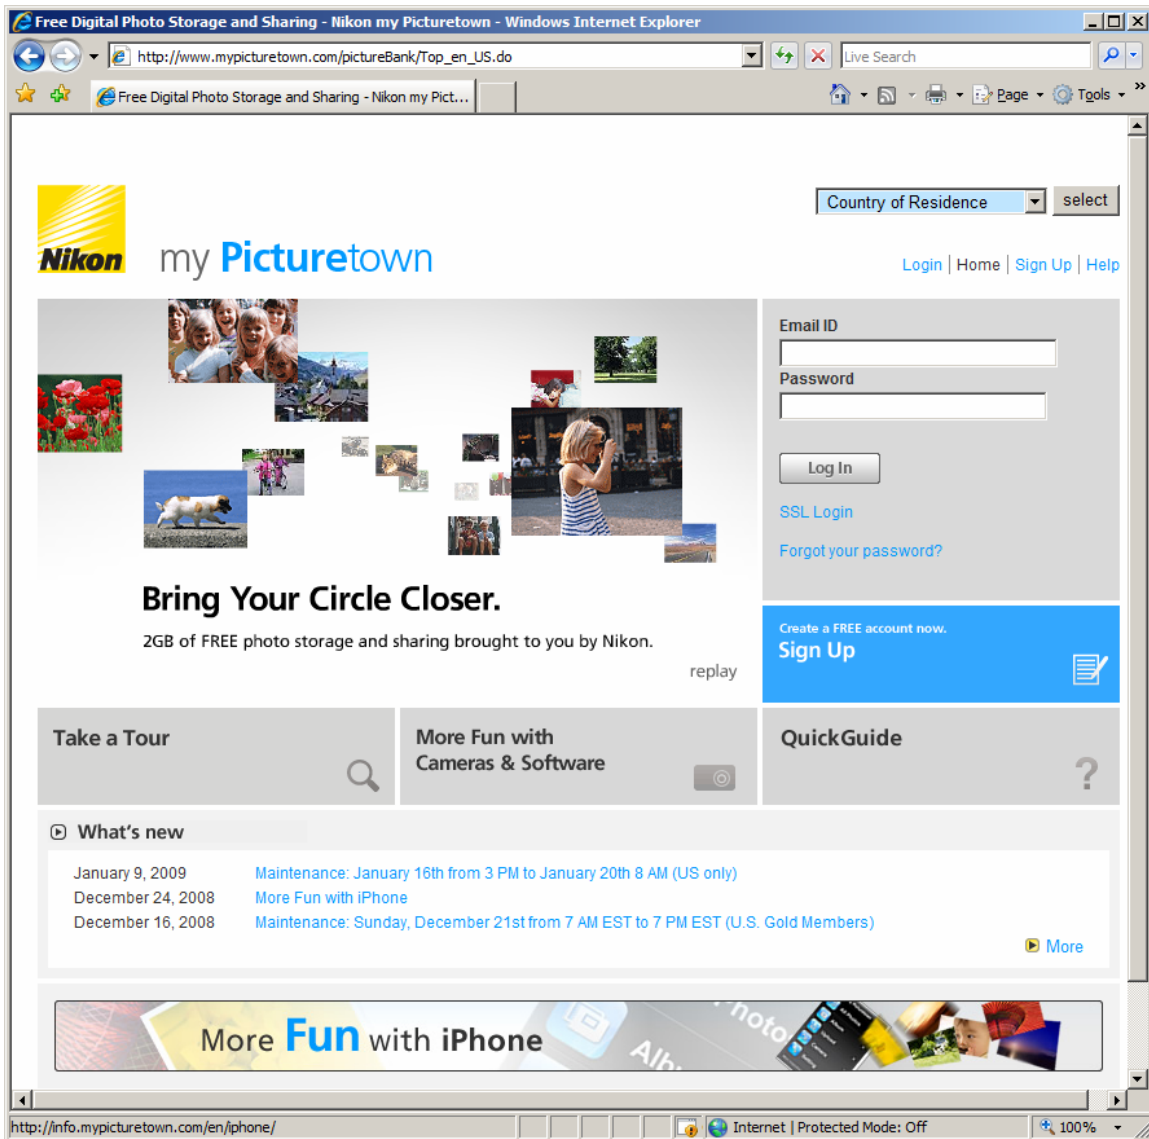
Free Digital Photo Storage and Sharing - Nikon my Picturetown - Windows Internet Explorer

http://www.mypicturetown.com/pictureBank/Top_en_US.do

Live Search

Free Digital Photo Storage and Sharing - Nikon my Pict...

Page Tools

Country of Residence select

Nikon my Picturetown

Login | Home | Sign Up | Help

Email ID

Password

Log In

SSL Login

Forgot your password?

Bring Your Circle Closer.

2GB of FREE photo storage and sharing brought to you by Nikon.

replay

Create a FREE account now.
Sign Up

Take a Tour

More Fun with Cameras & Software

QuickGuide

What's new

January 9, 2009 Maintenance: January 16th from 3 PM to January 20th 8 AM (US only)
December 24, 2008 More Fun with iPhone
December 16, 2008 Maintenance: Sunday, December 21st from 7 AM EST to 7 PM EST (U.S. Gold Members)

More

More Fun with iPhone

http://info.mypicturetown.com/en/iphone/

Internet | Protected Mode: Off

100%